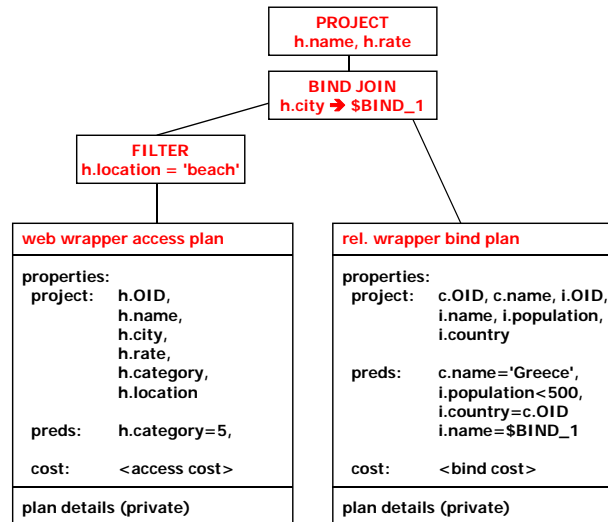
PROJECT
h.name, h.rate

BIND JOIN
h.city ➔ $BIND_1

FILTER
h.location = 'beach'

web wrapper access plan

properties:
project: h.OID, h.name, h.city, h.rate, h.category, h.location

preds: h.category=5,

cost: <access cost>

plan details (private)

rel. wrapper bind plan

properties:
project: c.OID, c.name, i.OID, i.name, i.population, i.country

preds: c.name='Greece', i.population<500, i.country=c.OID i.name=$BIND_1

cost: <bind cost>

plan details (private)